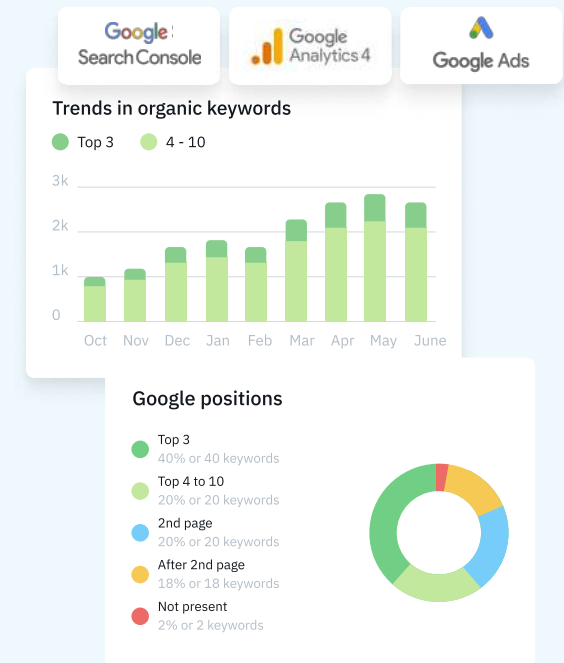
Google Search Console

Google Analytics 4

Google Ads

Trends in organic keywords

Top 3
4 - 10

3k
2k
1k
0

Oct Nov Dec Jan Feb Mar Apr May June

Google positions

Top 3
40% or 40 keywords

Top 4 to 10
20% or 20 keywords

2nd page
20% or 20 keywords

After 2nd page
18% or 18 keywords

Not present
2% or 2 keywords